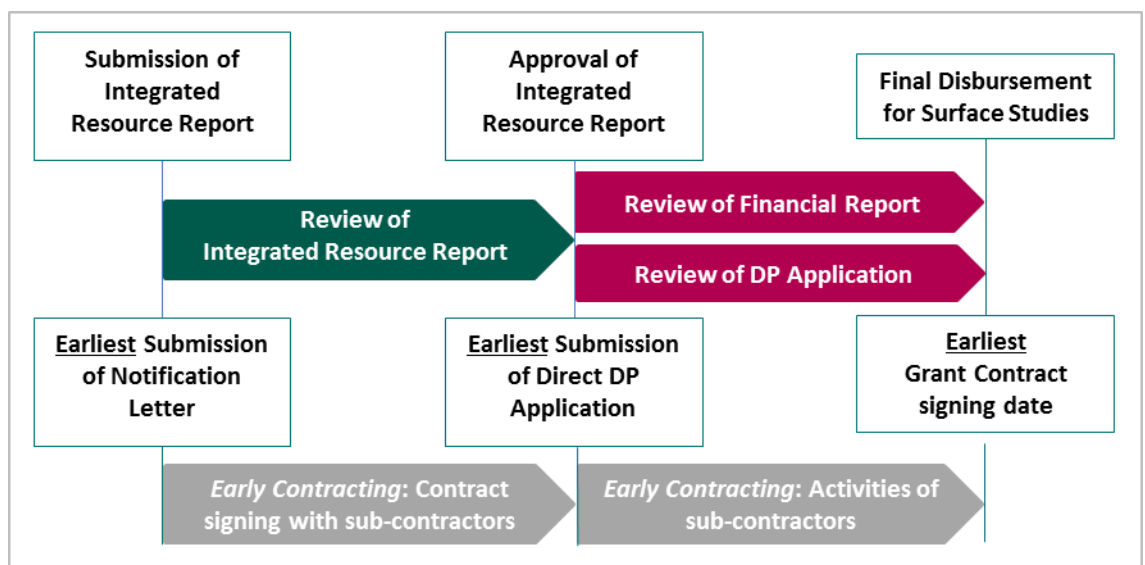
Submission of Integrated Resource Report

Approval of Integrated Resource Report

Final Disbursement for Surface Studies

Review of Integrated Resource Report

Review of Financial Report

Review of DP Application

Earliest Submission of Notification Letter

Earliest Submission of Direct DP Application

Earliest Grant Contract signing date

Early Contracting: Contract signing with sub-contractors

Early Contracting: Activities of sub-contractors